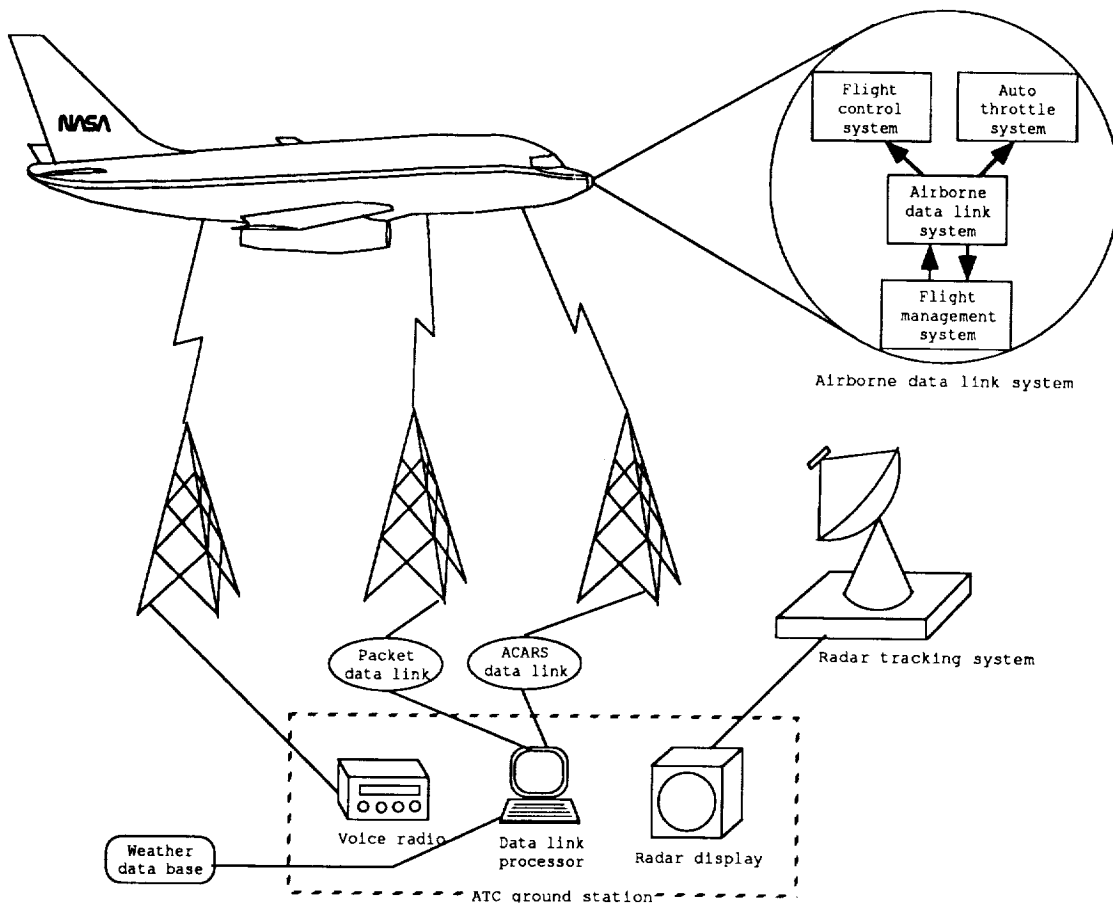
NASA

Flight control system

Auto throttle system

Airborne data link system

Flight management system

Airborne data link system

Radar tracking system

Packet data link

ACARS data link

Voice radio

Data link processor

Radar display

Weather data base

ATC ground station